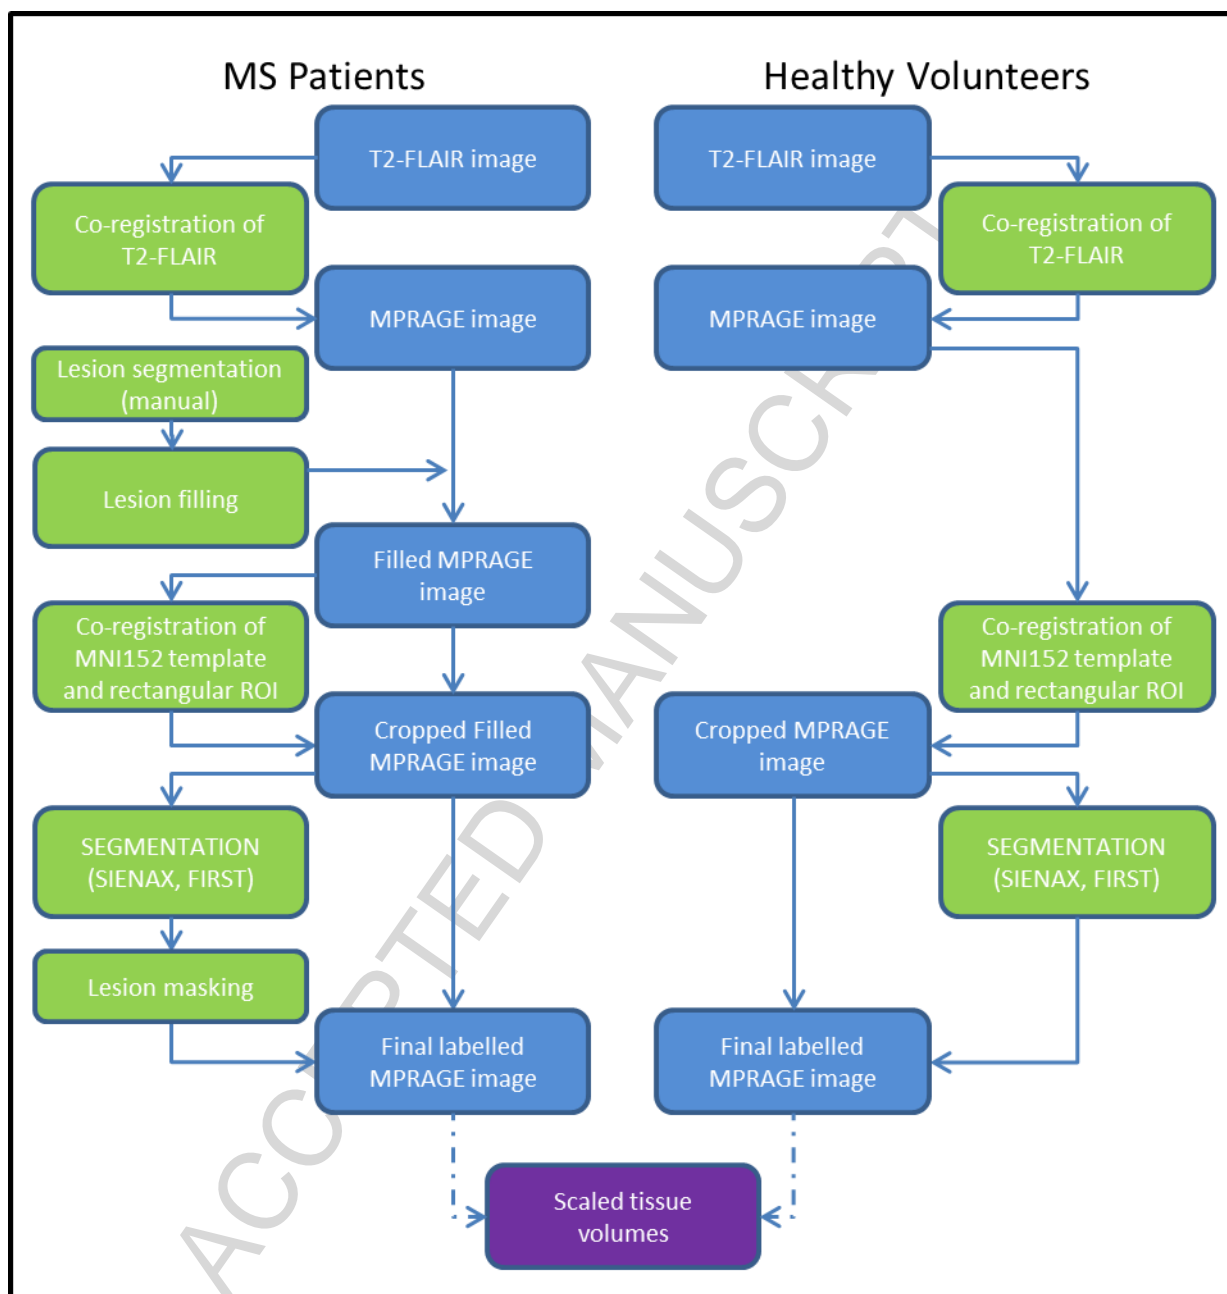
MS Patients

Healthy Volunteers

T2-FLAIR image

Co-registration of T2-FLAIR

MPRAGE image

Lesion segmentation (manual)

Lesion filling

Filled MPRAGE image

Co-registration of MNI152 template and rectangular ROI

Cropped Filled MPRAGE image

SEGMENTATION (SIENAX, FIRST)

Lesion masking

Final labelled MPRAGE image

T2-FLAIR image

Co-registration of T2-FLAIR

MPRAGE image

Co-registration of MNI152 template and rectangular ROI

Cropped MPRAGE image

SEGMENTATION (SIENAX, FIRST)

Final labelled MPRAGE image

Scaled tissue volumes

ACCEPTED MANUSCRIPT